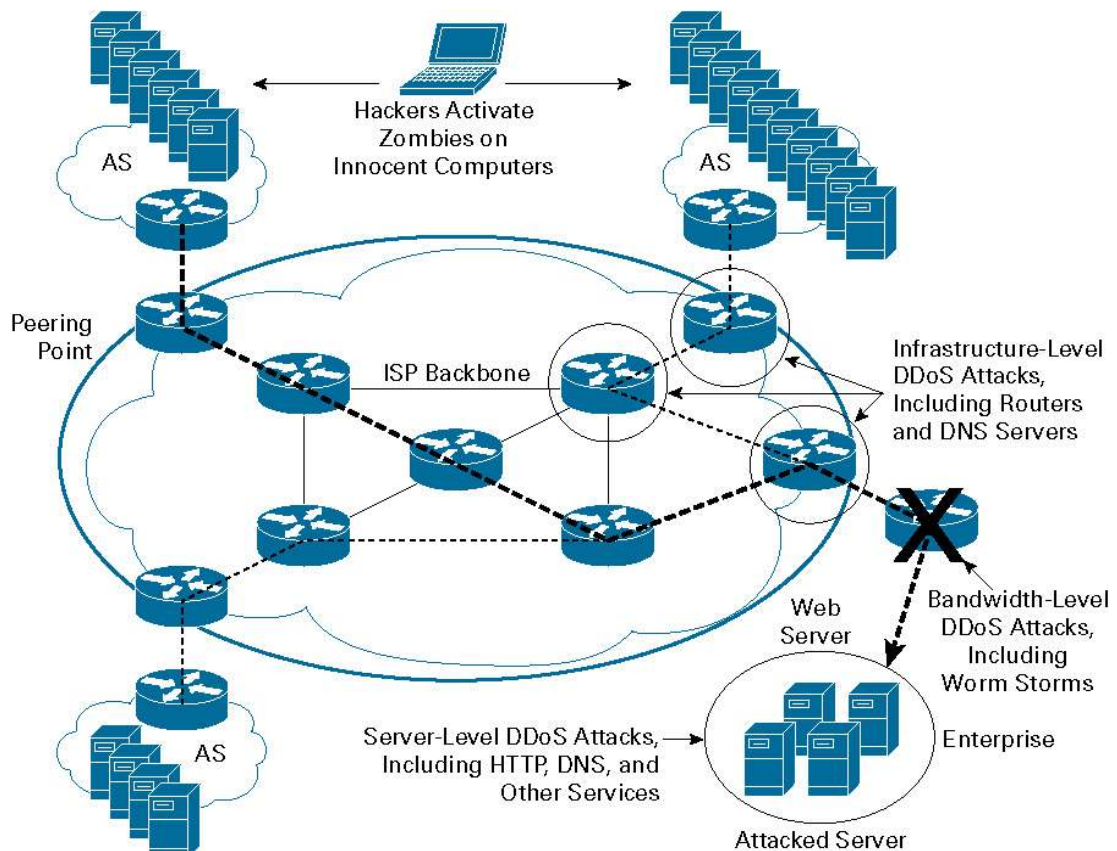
Hackers Activate Zombies on Innocent Computers

AS

AS

Peering Point

ISP Backbone

Infrastructure-Level DDoS Attacks, Including Routers and DNS Servers

Web Server

Bandwidth-Level DDoS Attacks, Including Worm Storms

AS

Server-Level DDoS Attacks, Including HTTP, DNS, and Other Services

Enterprise

Attacked Server